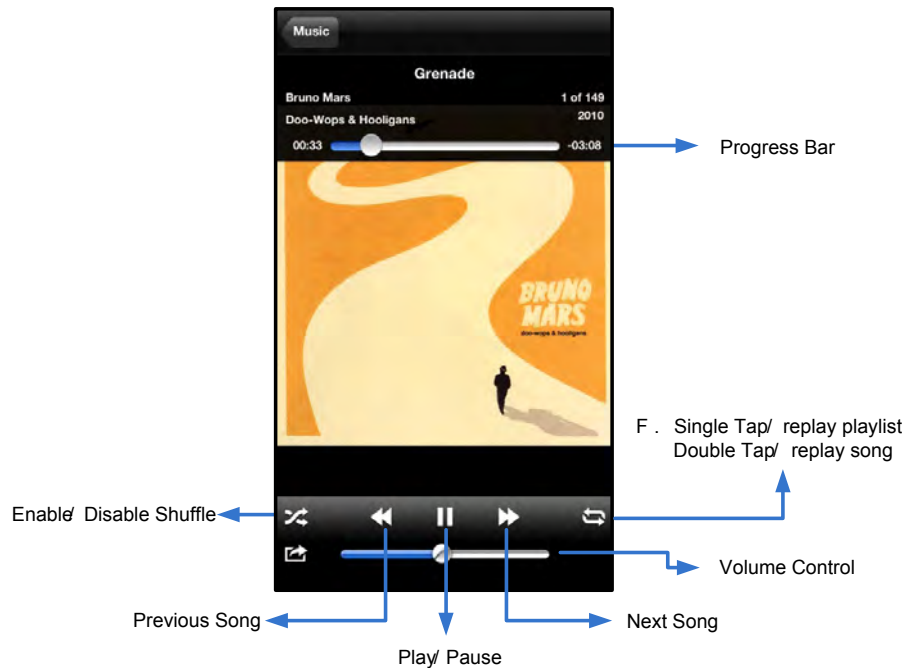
Music

Grenade

Bruno Mars

1 of 149

Doo-Wops & Hooligans

2010

00:33

-03:08

Progress Bar

BRUNO MARS

doo-wops & hooligans

F . Single Tap/ replay playlist
Double Tap/ replay song

Enable/ Disable Shuffle

Volume Control

Previous Song

Next Song

Play/ Pause